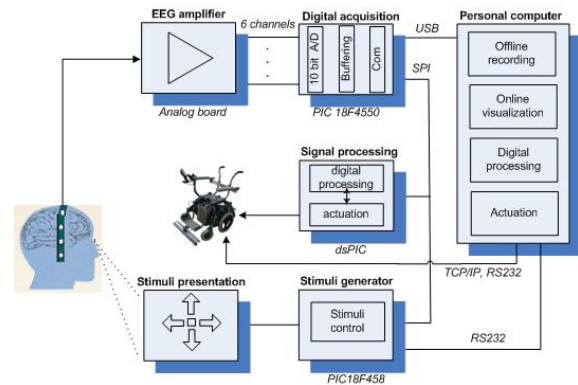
EEG amplifier

6 channels

Analog board

Digital acquisition

10 bit A/D

Buffering

Com

PIC 18F4550

USB

SPI

Personal computer

Offline recording

Online visualization

Digital processing

Actuation

Signal processing

digital processing

actuation

dsPIC

TCP/IP, RS232

Stimuli presentation

Stimuli generator

Stimuli control

PIC18F458

RS232